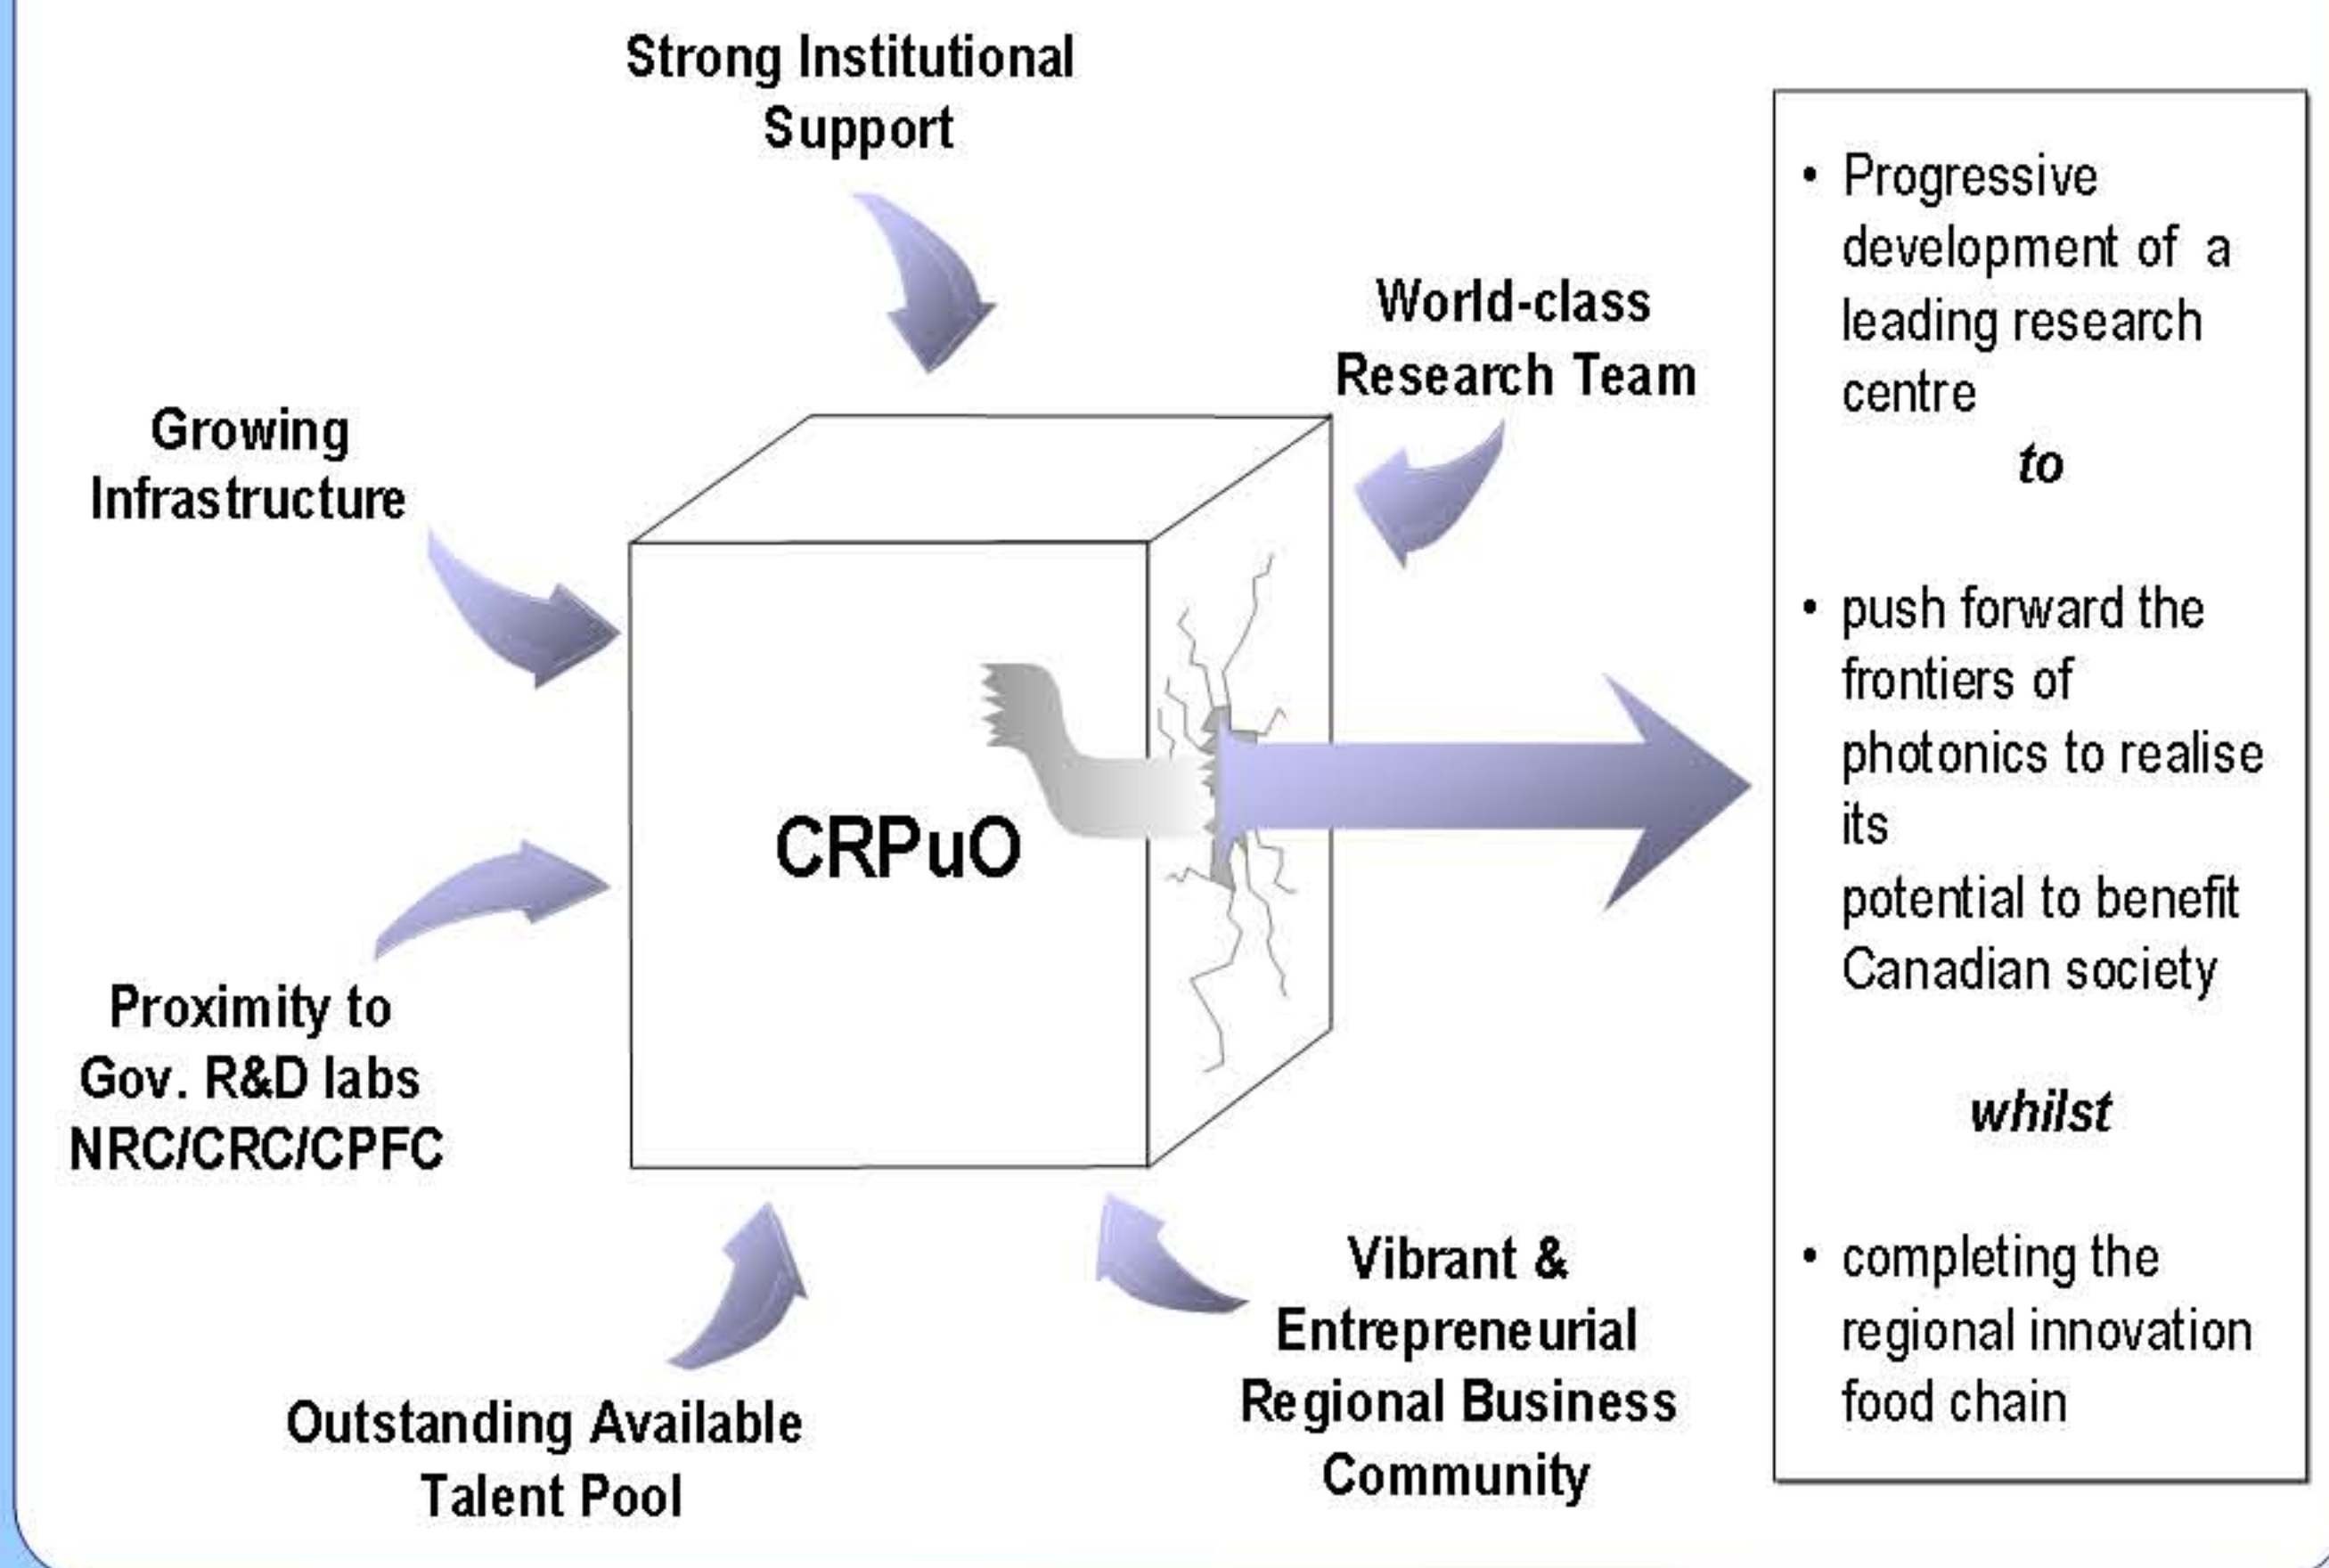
Strong Institutional Support

World-class Research Team

Growing Infrastructure

CRPuO

Proximity to Gov. R&D labs NRC/CRC/CPFC

Outstanding Available Talent Pool

Vibrant & Entrepreneurial Regional Business Community

• Progressive development of a leading research centre

*to*

• push forward the frontiers of photonics to realise its
potential to benefit Canadian society

*whilst*

• completing the regional innovation food chain